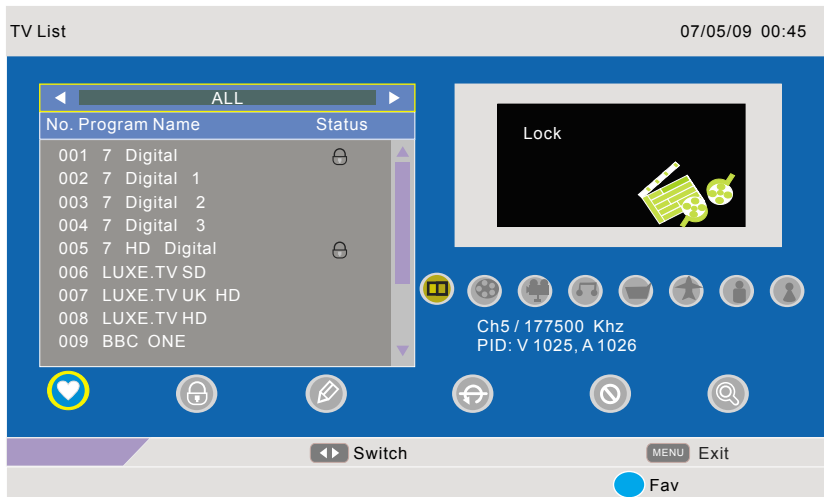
TV List

07/05/09 00:45

ALL

| No. | Program Name | Status |
|---|---|---|
| 001 | 7 Digital | |
| 002 | 7 Digital 1 | |
| 003 | 7 Digital 2 | |
| 004 | 7 Digital 3 | |
| 005 | 7 HD Digital | |
| 006 | LUXE.TV SD | |
| 007 | LUXE.TV UK HD | |
| 008 | LUXE.TV HD | |
| 009 | BBC ONE | |

Lock

Ch5 / 177500 Khz
PID: V 1025, A 1026

Switch

MENU Exit

Fav